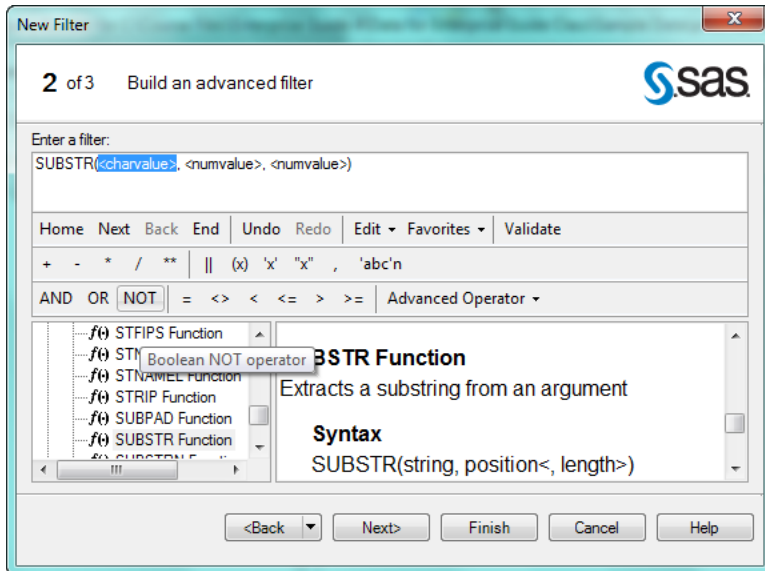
New Filter

2 of 3 Build an advanced filter

sas

Enter a filter:
SUBSTR(<charvalue>, <numvalue>, <numvalue>)

Home Next Back End Undo Redo Edit Favorites Validate

+ - * / ** || (x) 'x' "x" , 'abc'n

AND OR NOT = <> < <= > >= Advanced Operator

$f(\cdot)$ STFIPS Function
$f(\cdot)$ STN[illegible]
$f(\cdot)$ STNAMEL Function
$f(\cdot)$ STRIP Function
$f(\cdot)$ SUBPAD Function
$f(\cdot)$ SUBSTR Function
$f(\cdot)$ SUBSTRN Function

Boolean NOT operator

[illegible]BSTR Function
Extracts a substring from an argument

Syntax
SUBSTR(string, position<, length>)

<Back Next> Finish Cancel Help